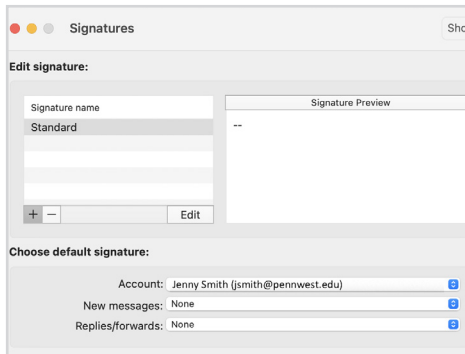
Signatures

Sho

Edit signature:

Signature name

Standard

+ −

Edit

Signature Preview

--

Choose default signature:

Account: Jenny Smith (jsmith@pennwest.edu)

New messages: None

Replies/forwards: None